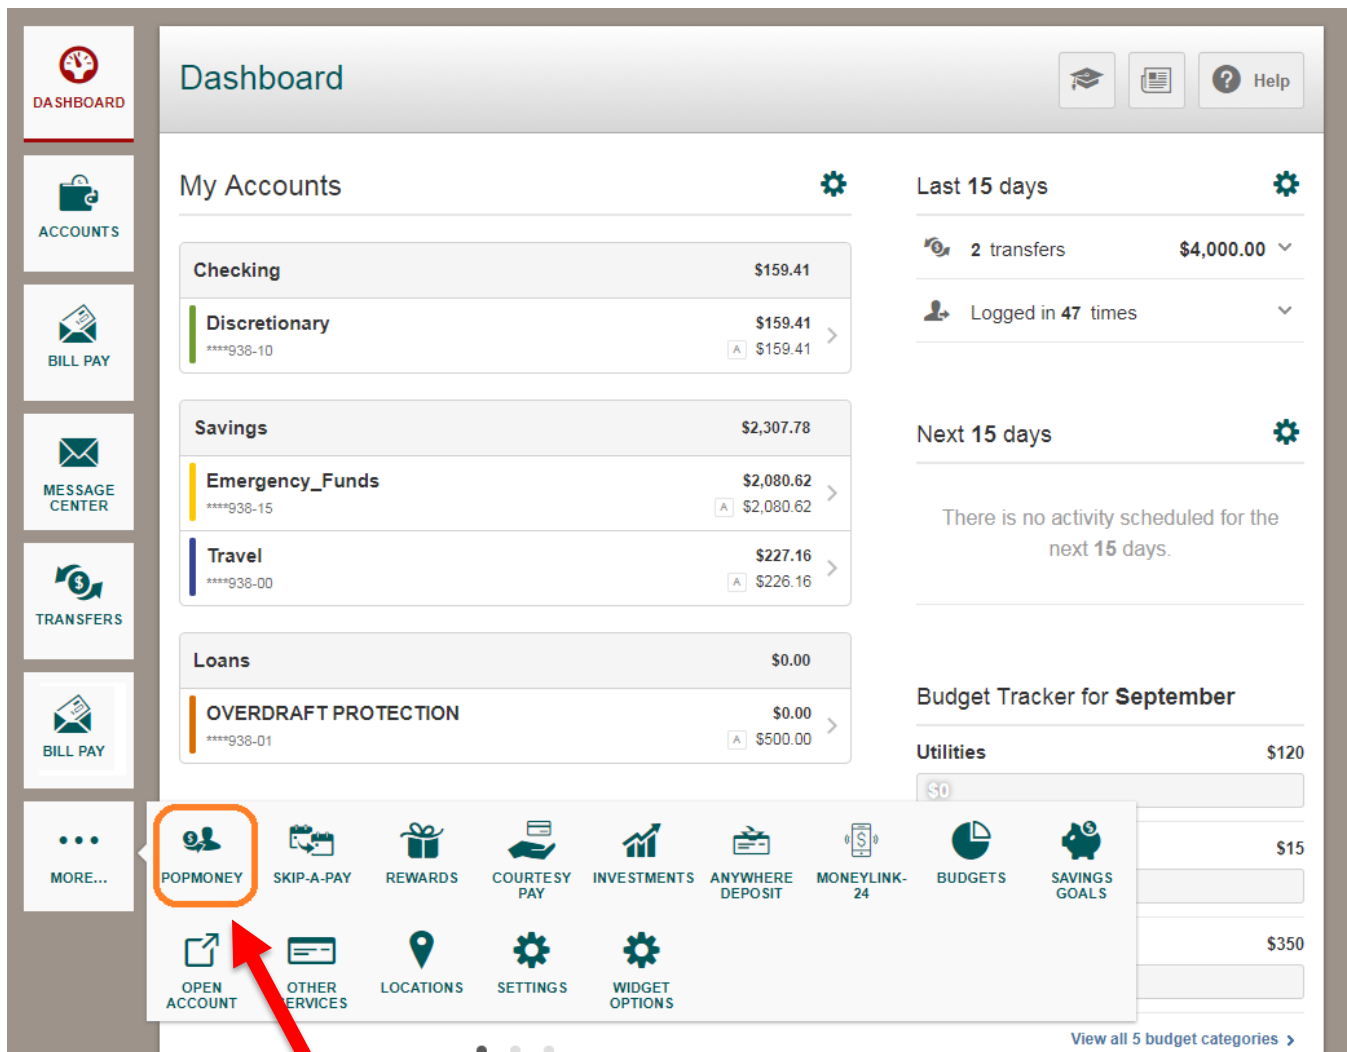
DASHBOARD

ACCOUNTS

BILL PAY

MESSAGE CENTER

TRANSFERS

BILL PAY

MORE...

Dashboard

Help

My Accounts

| Checking | $159.41 |
|---|---|
| Discretionary ****938-10 | $159.41 A $159.41 |

| Savings | $2,307.78 |
|---|---|
| Emergency_Funds ****938-15 | $2,080.62 A $2,080.62 |
| Travel ****938-00 | $227.16 A $226.16 |

| Loans | $0.00 |
|---|---|
| OVERDRAFT PROTECTION ****938-01 | $0.00 A $500.00 |

Last 15 days

2 transfers $4,000.00

Logged in 47 times

Next 15 days

There is no activity scheduled for the next 15 days.

Budget Tracker for September

Utilities $120

$0

$15

$350

POPMONEY
SKIP-A-PAY
REWARDS
COURTESY PAY
INVESTMENTS
ANYWHERE DEPOSIT
MONEYLINK-24
BUDGETS
SAVINGS GOALS
OPEN ACCOUNT
OTHER ERVICES
LOCATIONS
SETTINGS
WIDGET OPTIONS

View all 5 budget categories